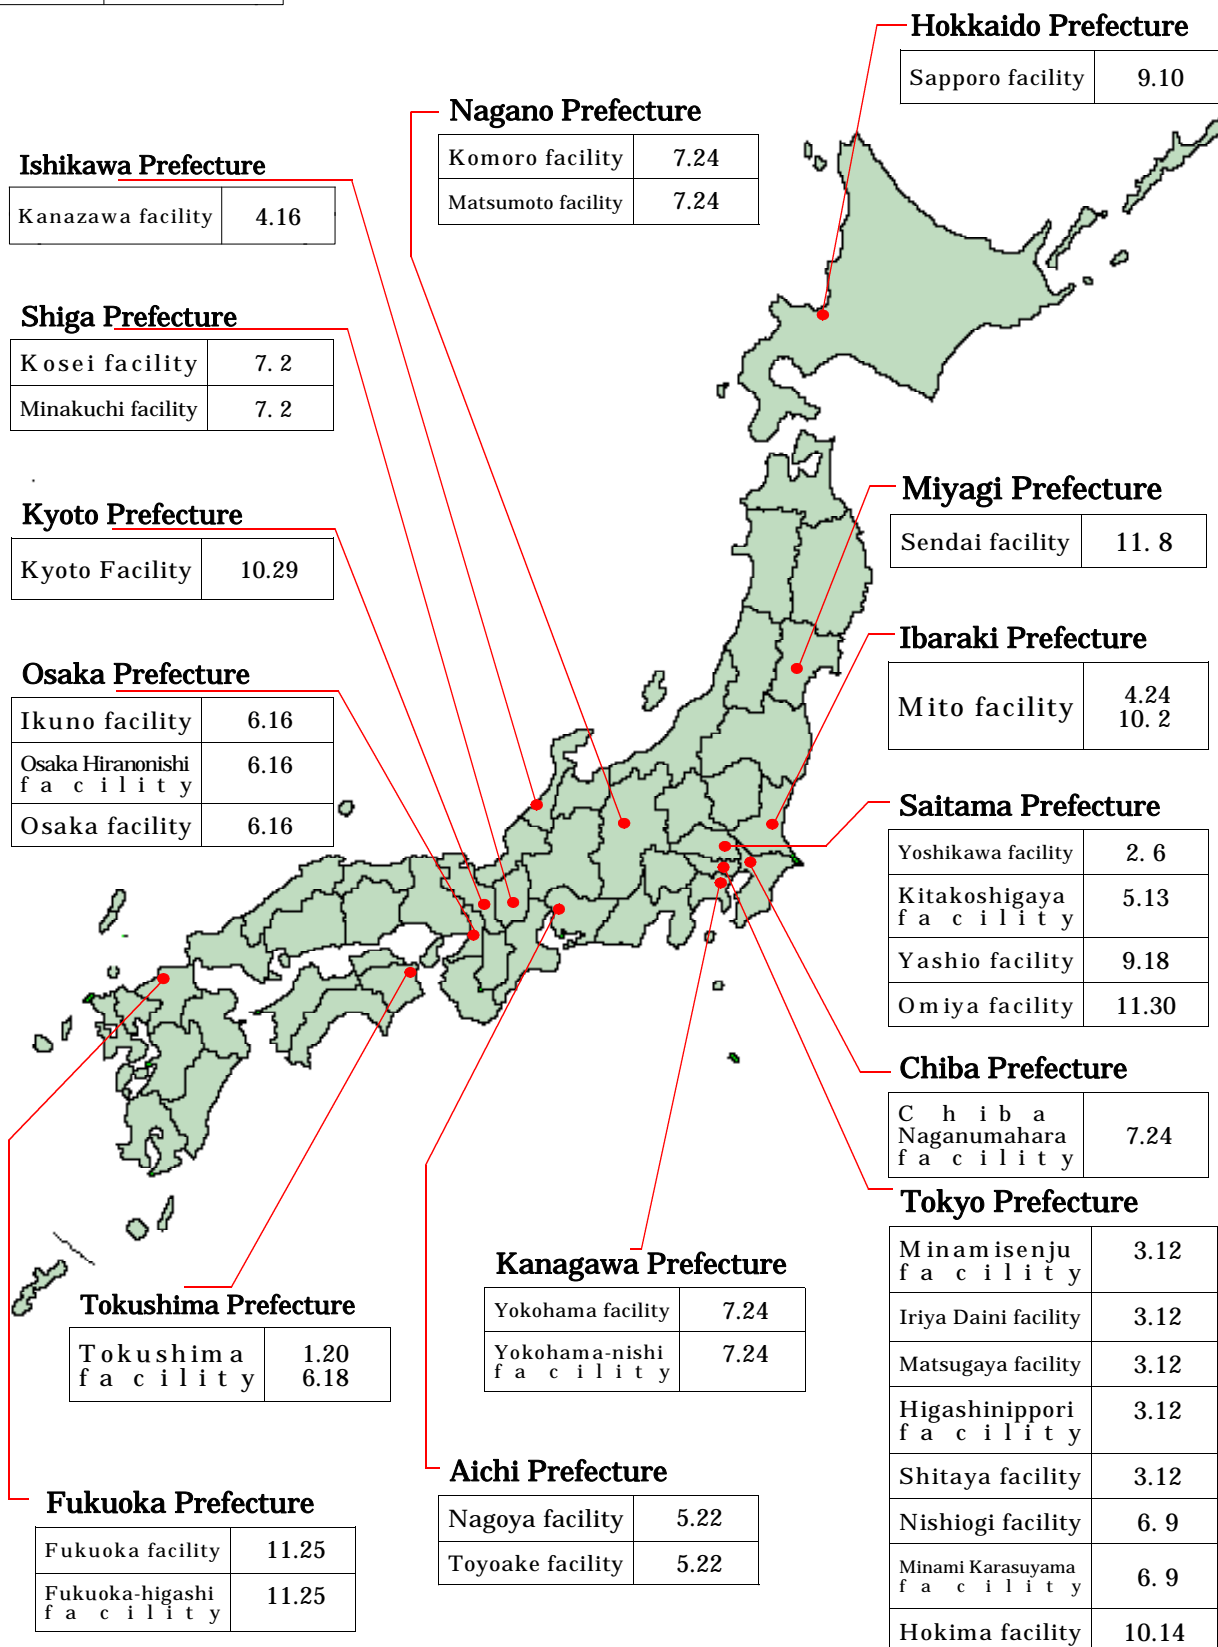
Hokkaido Prefecture

| Sapporo facility | 9.10 |
|---|---|

Nagano Prefecture

| Komoro facility | 7.24 |
|---|---|
| Matsumoto facility | 7.24 |

Ishikawa Prefecture

| Kanazawa facility | 4.16 |
|---|---|

Shiga Prefecture

| Kosei facility | 7. 2 |
|---|---|
| Minakuchi facility | 7. 2 |

Miyagi Prefecture

| Sendai facility | 11. 8 |
|---|---|

Kyoto Prefecture

| Kyoto Facility | 10.29 |
|---|---|

Ibaraki Prefecture

| Mito facility | 4.24 10. 2 |
|---|---|

Osaka Prefecture

| Ikuno facility | 6.16 |
|---|---|
| Osaka Hiranonishi facility | 6.16 |
| Osaka facility | 6.16 |

Saitama Prefecture

| Yoshikawa facility | 2. 6 |
|---|---|
| Kitakoshigaya facility | 5.13 |
| Yashio facility | 9.18 |
| Omiya facility | 11.30 |

Chiba Prefecture

| Chiba Naganumahara facility | 7.24 |
|---|---|

Tokyo Prefecture

| Minamisenju facility | 3.12 |
|---|---|
| Iriya Daini facility | 3.12 |
| Matsugaya facility | 3.12 |
| Higashinippori facility | 3.12 |
| Shitaya facility | 3.12 |
| Nishiogi facility | 6. 9 |
| Minami Karasuyama facility | 6. 9 |
| Hokima facility | 10.14 |

Kanagawa Prefecture

| Yokohama facility | 7.24 |
|---|---|
| Yokohama-nishi facility | 7.24 |

Tokushima Prefecture

| Tokushima facility | 1.20 6.18 |
|---|---|

Aichi Prefecture

| Nagoya facility | 5.22 |
|---|---|
| Toyoake facility | 5.22 |

Fukuoka Prefecture

| Fukuoka facility | 11.25 |
|---|---|
| Fukuoka-higashi facility | 11.25 |